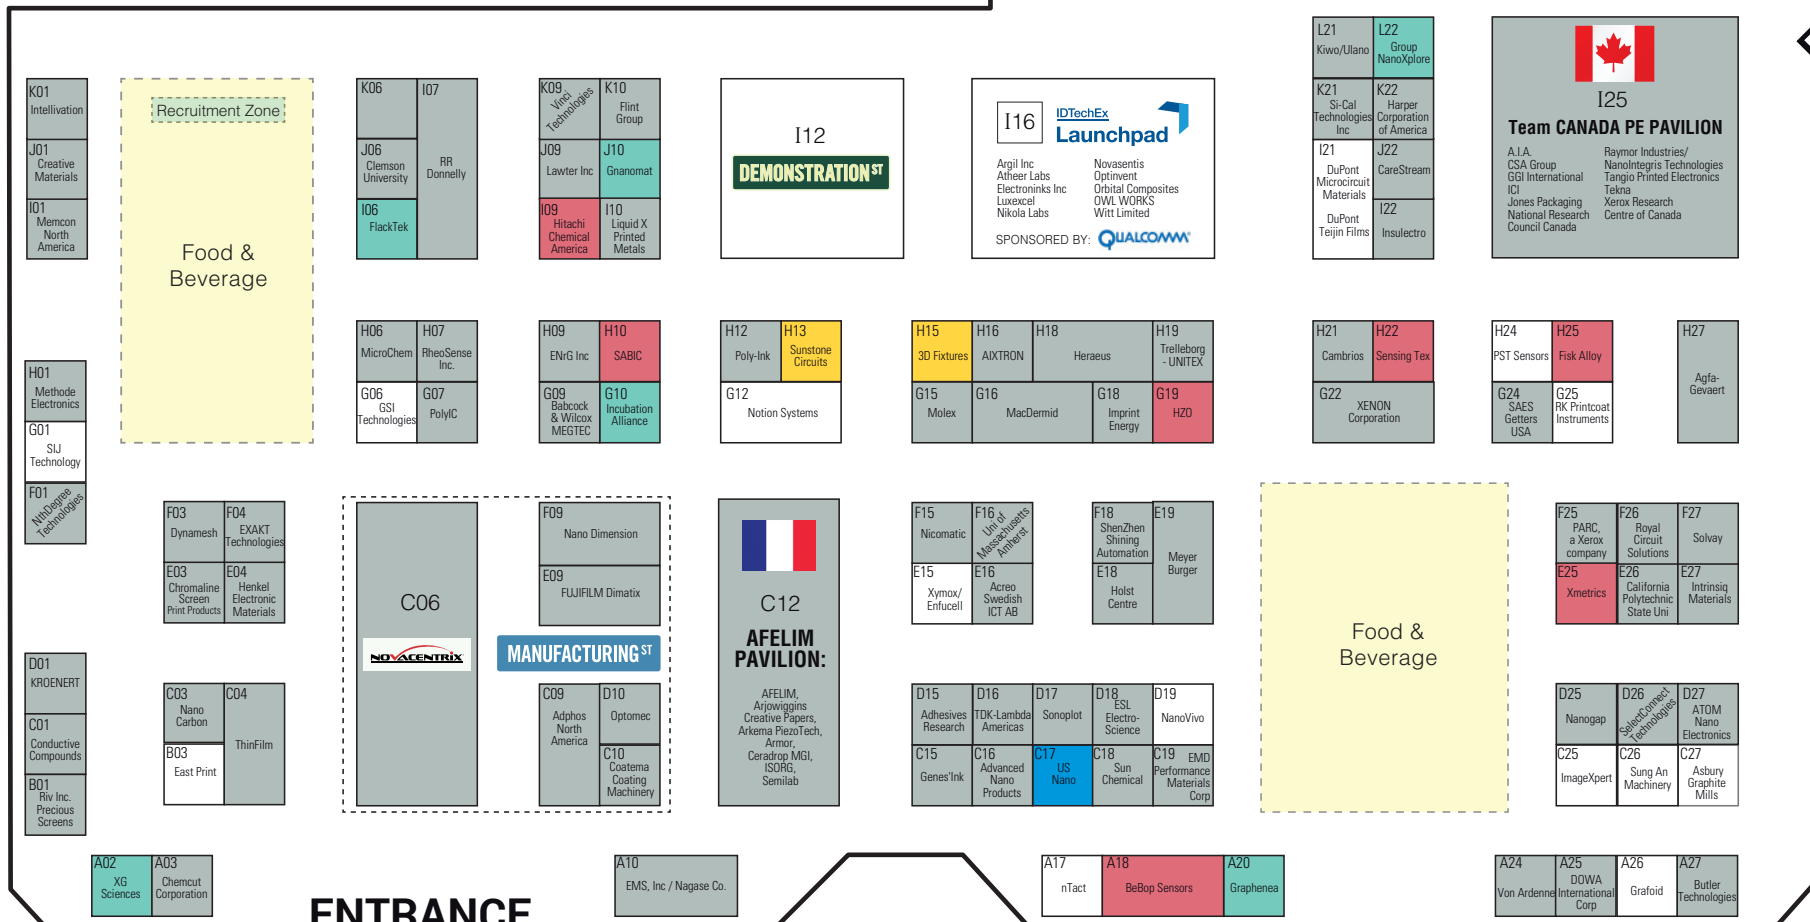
K01 Intellivation

J01 Creative Materials

I01 Memcon North America

Recruitment Zone

Food & Beverage

K06

I07

J06 Clemson University

RR Donnelly

I06 FlackTek

K09 Vinci Technologies

K10 Flint Group

J09 Lawter Inc

J10 Gnanomat

I09 Hitachi Chemical America

I10 Liquid X Printed Metals

I12

DEMONSTRATION ST

I16

IDTechEx Launchpad

Argil Inc
Atheer Labs
Electroninks Inc
Luxexcel
Nikola Labs

Novasentis
Optinvent
Orbital Composites
OWL WORKS
Witt Limited

SPONSORED BY: QUALCOMM

L21 Kiwo/Ulano

L22 Group NanoXplore

K21 Si-Cal Technologies Inc

K22 Harper Corporation of America

I21 DuPont Microcircuit Materials

DuPont Teijin Films

J22 CareStream

I22 Insulectro

I25

Team CANADA PE PAVILION

A.I.A.
CSA Group
GGI International
ICI
Jones Packaging
National Research Council Canada

Raymor Industries/ NanoIntegris Technologies
Tangio Printed Electronics
Tekna
Xerox Research Centre of Canada

H01 Methode Electronics

G01 SIJ Technology

F01 NthDegree Technologies

H06 MicroChem

H07 RheoSense Inc.

G06 GSI Technologies

G07 PolyIC

H09 ENrG Inc

H10 SABIC

G09 Babcock & Wilcox MEGTEC

G10 Incubation Alliance

H12 Poly-Ink

H13 Sunstone Circuits

G12 Notion Systems

H15 3D Fixtures

H16 AIXTRON

H18 Heraeus

H19 Trelleborg - UNITEX

G15 Molex

G16 MacDermid

G18 Imprint Energy

G19 HZO

H21 Cambrios

H22 Sensing Tex

G22 XENON Corporation

H24 PST Sensors

H25 Fisk Alloy

G24 SAES Getters USA

G25 RK Printcoat Instruments

H27 Agfa-Gevaert

F03 Dynamesh

F04 EXAKT Technologies

E03 Chromaline Screen Print Products

E04 Henkel Electronic Materials

C06

NOVACENTRIX

F09 Nano Dimension

E09 FUJIFILM Dimatix

MANUFACTURING ST

C12

AFELIM PAVILION:

AFELIM, Arjowiggins Creative Papers, Arkema PiezoTech, Armor, Ceradrop MGI, ISORG, Semilab

F15 Nicomatic

F16 Univ of Massachusetts Amherst

E15 Xymox/ Enfucell

E16 Acreo Swedish ICT AB

F18 ShenZhen Shining Automation

E19 Meyer Burger

E18 Holst Centre

Food & Beverage

F25 PARC, a Xerox company

F26 Royal Circuit Solutions

F27 Solvay

E25 Xmetrics

E26 California Polytechnic State Uni

E27 Intrinsiq Materials

D01 KROENERT

C01 Conductive Compounds

B01 Riv Inc. Precious Screens

C03 Nano Carbon

C04 ThinFilm

B03 East Print

C09 Adphos North America

D10 Optomec

C10 Coatema Coating Machinery

D15 Adhesives Research

D16 TDK-Lambda Americas

D17 Sonoplot

D18 ESL Electro-Science

D19 NanoVivo

C15 Genes'Ink

C16 Advanced Nano Products

C17 US Nano

C18 Sun Chemical

C19 EMD Performance Materials Corp

D25 Nanogap

D26 SelectConnect Technologies

D27 ATOM Nano Electronics

C25 ImageXpert

C26 Sung An Machinery

C27 Asbury Graphite Mills

A02 XG Sciences

A03 Chemcut Corporation

ENTRANCE

A10 EMS, Inc / Nagase Co.

A17 nTact

A18 BeBop Sensors

A20 Graphenea

A24 Von Ardenne

A25 DOWA International Corp

A26 Grafoid

A27 Butler Technologies